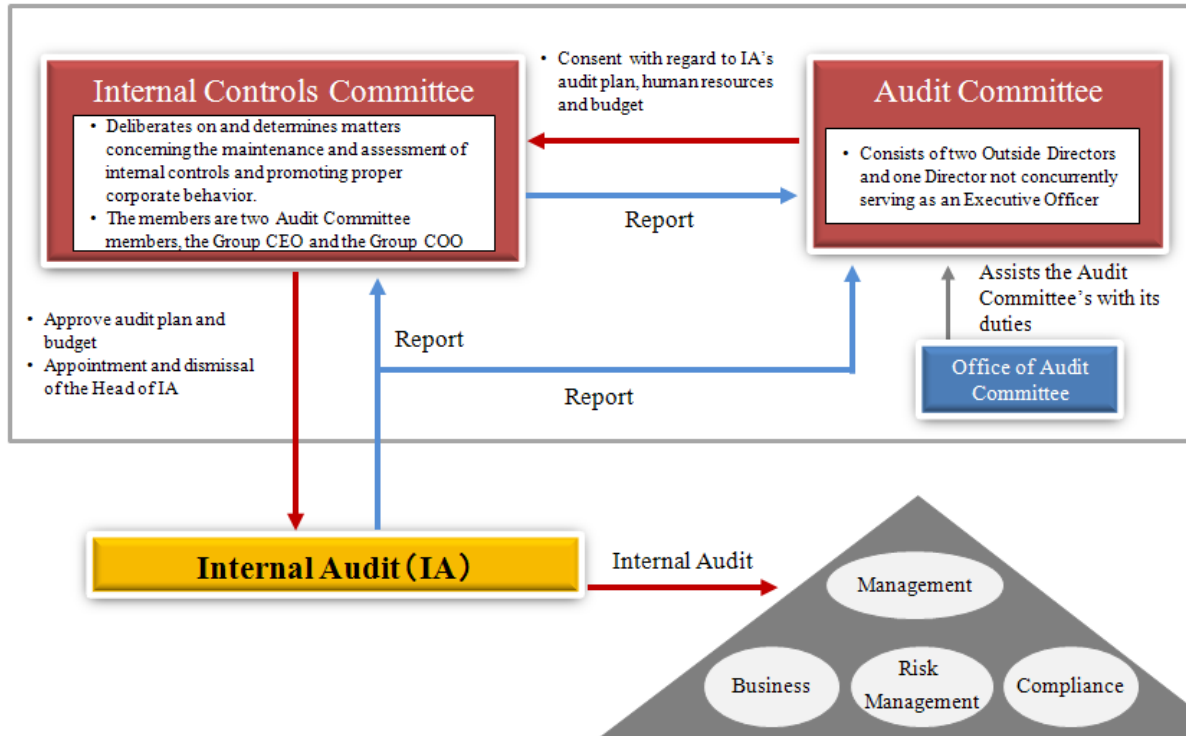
Internal Controls Committee

• Deliberates on and determines matters concerning the maintenance and assessment of internal controls and promoting proper corporate behavior.
• The members are two Audit Committee members, the Group CEO and the Group COO

• Consent with regard to IA's audit plan, human resources and budget

Audit Committee

• Consists of two Outside Directors and one Director not concurrently serving as an Executive Officer

Report

Assists the Audit Committee's with its duties

Office of Audit Committee

• Approve audit plan and budget
• Appointment and dismissal of the Head of IA

Report

Report

Internal Audit（IA）

Internal Audit

Management

Business

Risk Management

Compliance